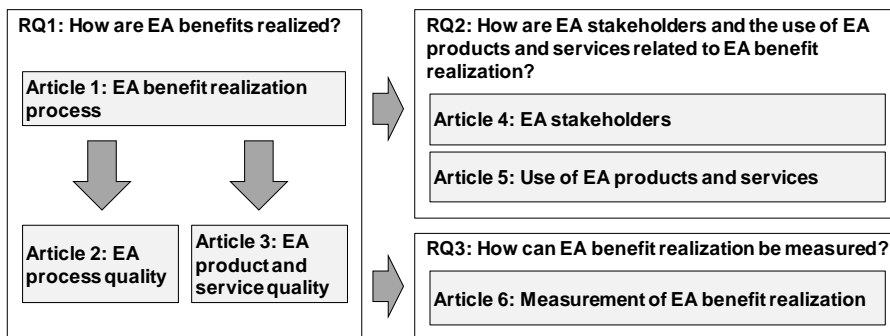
RQ1: How are EA benefits realized?

Article 1: EA benefit realization process

Article 2: EA process quality

Article 3: EA product and service quality

RQ2: How are EA stakeholders and the use of EA products and services related to EA benefit realization?

Article 4: EA stakeholders

Article 5: Use of EA products and services

RQ3: How can EA benefit realization be measured?

Article 6: Measurement of EA benefit realization